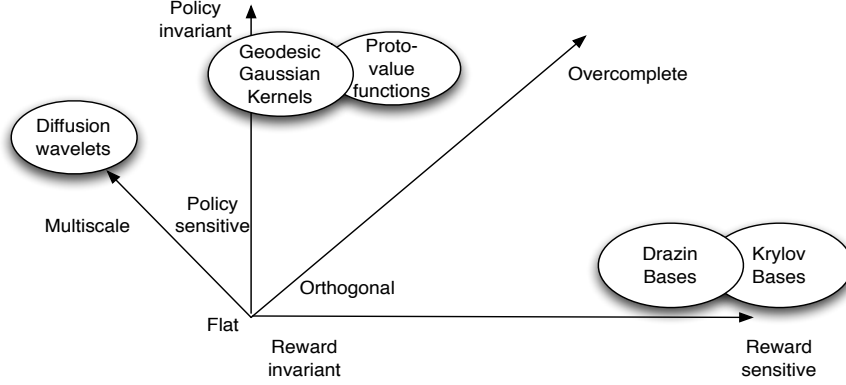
Policy invariant

Geodesic Gaussian Kernels

Proto-value functions

Overcomplete

Diffusion wavelets

Policy sensitive

Multiscale

Drazin Bases

Krylov Bases

Orthogonal

Flat

Reward invariant

Reward sensitive